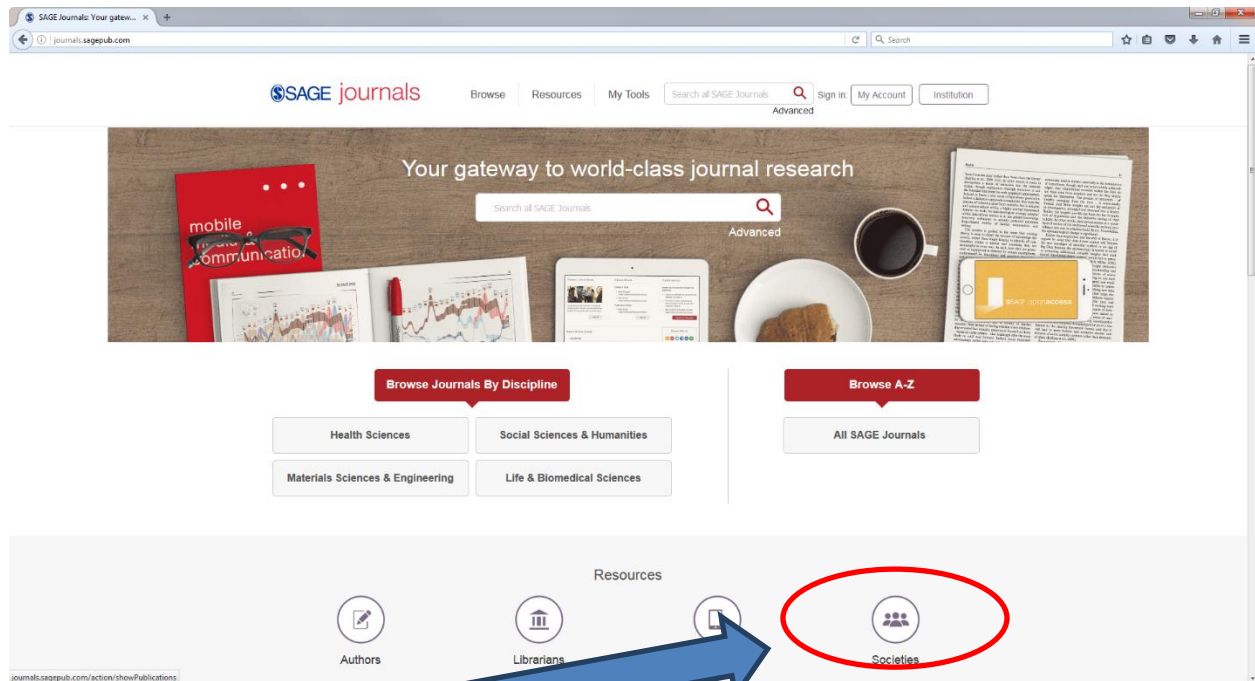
SAGE Journals: Your gatew... ×
journals.sagepub.com
Search

SAGE journals   Browse   Resources   My Tools   Search all SAGE Journals   Advanced   Sign in: My Account   Institution

Your gateway to world-class journal research

Search all SAGE Journals

Advanced

mobile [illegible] communicatio

SAGE openaccess

Browse Journals By Discipline

Health Sciences

Social Sciences & Humanities

Materials Sciences & Engineering

Life & Biomedical Sciences

Browse A-Z

All SAGE Journals

Resources

Authors

Librarians

Societies

journals.sagepub.com/action/showPublications